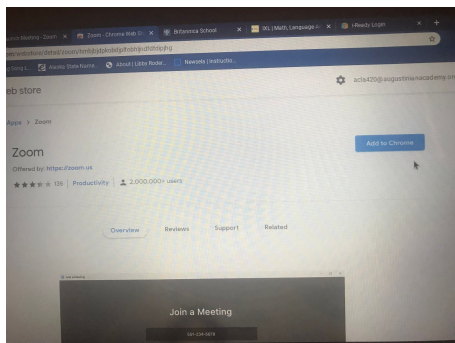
oom Meeting - Zoom × Zoom - Chrome Web St × Britannica School × IXL | Math, Language A × i-Ready Login × +

om/webstore/detail/zoom/hmbjbjdpkobdjplfobhljndfdfdjcjhg

Eagle | Easley State Name | About | Libby Roder... | Newsela | Instructio...

eb store

acfa420@augustinia.nacademy.org

Apps > Zoom

Zoom

Add to Chrome

Offered by: https://zoom.us

★★★★★ 136 | Productivity | 2,000,000+ users

Overview Reviews Support Related

Join a Meeting

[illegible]